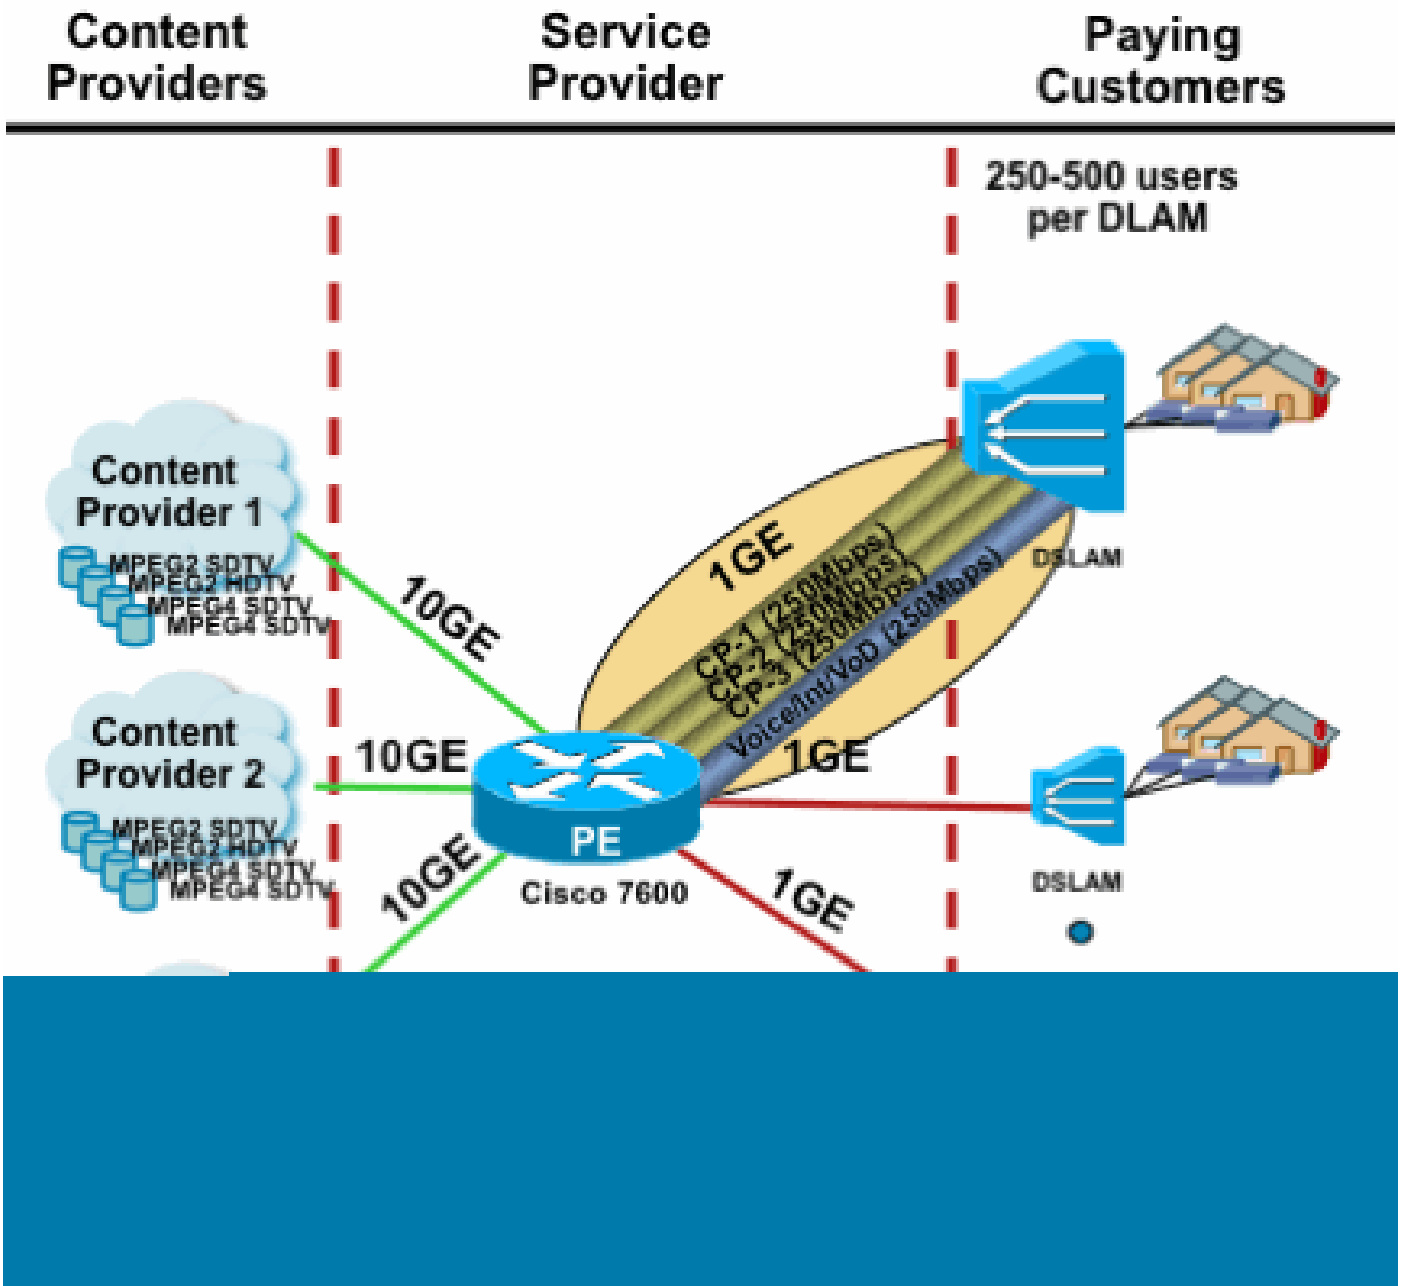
Content Providers

Service Provider

Paying Customers

250-500 users per DLAM

Content Provider 1

MPEG2 SDTV
MPEG2 HDTV
MPEG4 SDTV
MPEG4 SDTV

10GE

1GE

CP-1 (250Mbps)
CP-2 (250Mbps)
CP-3 (250Mbps)
Voice/Int/VoD (250Mbps)

DSLAM

Content Provider 2

MPEG2 SDTV
MPEG2 HDTV
MPEG4 SDTV
MPEG4 SDTV

10GE

1GE

PE

Cisco 7600

10GE

1GE

DSLAM